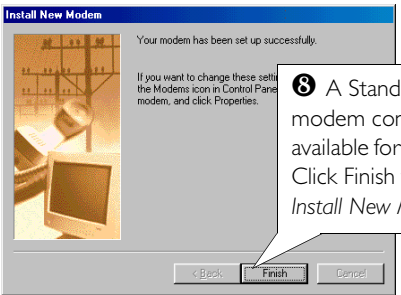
Install New Modem

Your modem has been set up successfully.

If you want to change these setti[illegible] the Modems icon in Control Pane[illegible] modem, and click Properties.

❽ A Stand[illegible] modem con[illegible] available fo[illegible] Click Finish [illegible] Install New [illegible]

< Back

Finish

Cancel